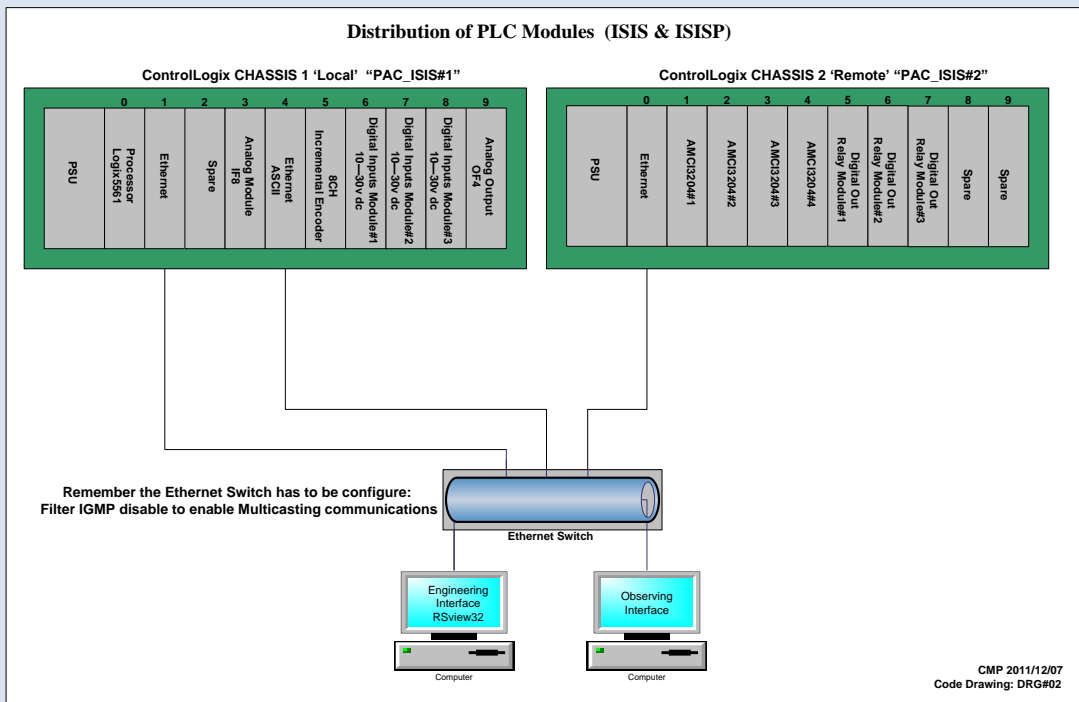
Distribution of PLC Modules (ISIS & ISISP)

ControlLogix CHASSIS 1 'Local' "PAC_ISIS#1"

| | 0 | 1 | 2 | 3 | 4 | 5 | 6 | 7 | 8 | 9 |
|---|---|---|---|---|---|---|---|---|---|---|
| PSU | Processor Logix5561 | Ethernet | Spare | Analog Module IF8 | Ethernet ASCII | 8CH Incremental Encoder | Digital Inputs Module#1 10—30v dc | Digital Inputs Module#2 10—30v dc | Digital Inputs Module#3 10—30v dc | Analog Output OF4 |

ControlLogix CHASSIS 2 'Remote' "PAC_ISIS#2"

| | 0 | 1 | 2 | 3 | 4 | 5 | 6 | 7 | 8 | 9 |
|---|---|---|---|---|---|---|---|---|---|---|
| PSU | Ethernet | AMCI3204#1 | AMCI3204#2 | AMCI3204#3 | AMCI3204#4 | Digital Out Relay Module#1 | Digital Out Relay Module#2 | Digital Out Relay Module#3 | Spare | Spare |

Remember the Ethernet Switch has to be configure:
Filter IGMP disable to enable Multicasting communications

Ethernet Switch

Engineering Interface RSview32

Computer

Observing Interface

Computer

CMP 2011/12/07
Code Drawing: DRG#02